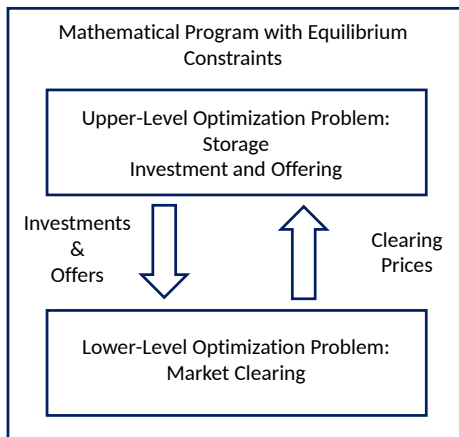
Mathematical Program with Equilibrium Constraints

Upper-Level Optimization Problem: Storage Investment and Offering

Investments & Offers

Clearing Prices

Lower-Level Optimization Problem: Market Clearing